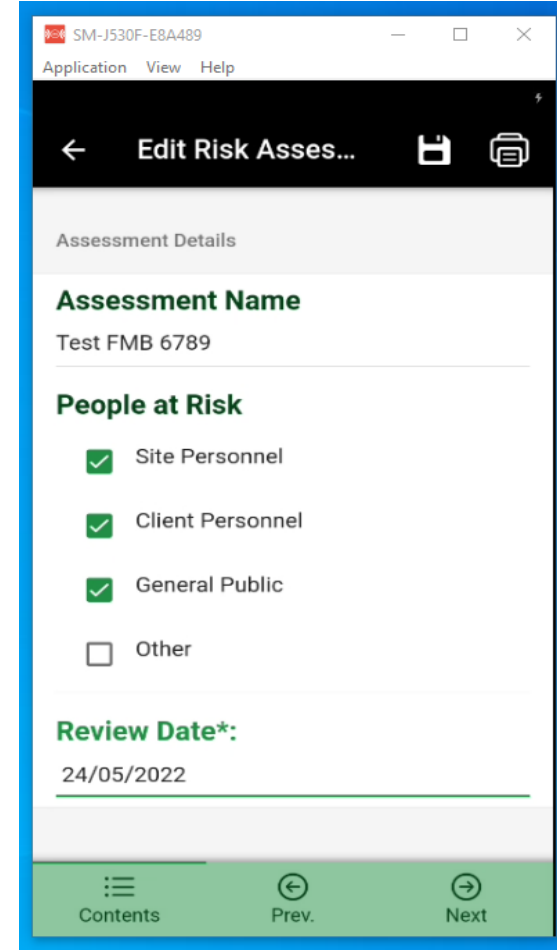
SM-J530F-E8A489

Application View Help

Edit Risk Asses...

Assessment Details

Assessment Name

Test FMB 6789

People at Risk

Site Personnel

Client Personnel

General Public

Other

Review Date*:

24/05/2022

Contents Prev. Next